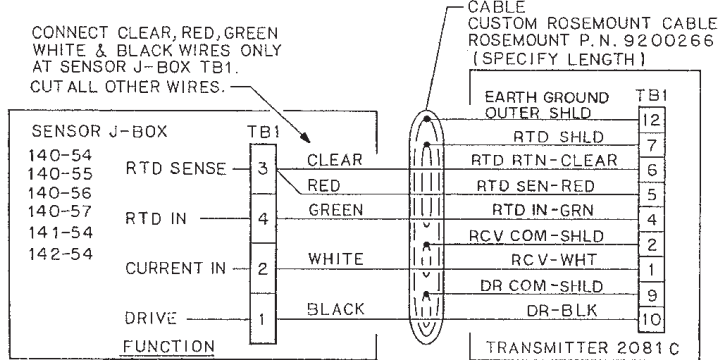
CONNECT CLEAR, RED, GREEN WHITE & BLACK WIRES ONLY AT SENSOR J-BOX TB1. CUT ALL OTHER WIRES.

CABLE
CUSTOM ROSEMOUNT CABLE
ROSEMOUNT P.N. 9200266
(SPECIFY LENGTH)

SENSOR J-BOX
140-54
140-55
140-56
140-57
141-54
142-54

TB1
RTD SENSE 3
RTD IN 4
CURRENT IN 2
DRIVE 1
FUNCTION

CLEAR
RED
GREEN
WHITE
BLACK

EARTH GROUND OUTER SHLD
TB1
12
RTD SHLD 7
RTD RTN-CLEAR 6
RTD SEN-RED 5
RTD IN-GRN 4
RCV COM-SHLD 2
RCV-WHT 1
DR COM-SHLD 9
DR-BLK 10
TRANSMITTER 2081C